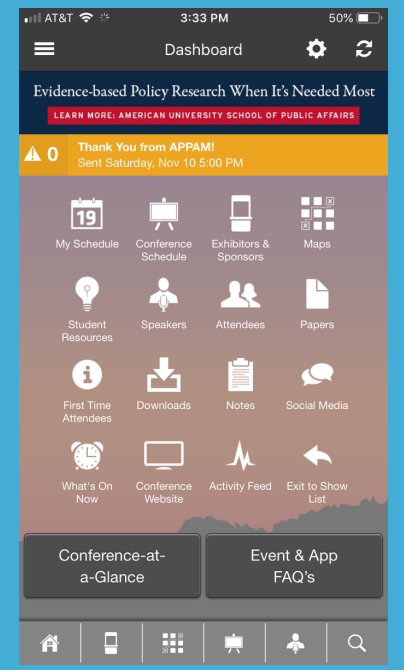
AT&T 3:33 PM 50%

Dashboard

Evidence-based Policy Research When It's Needed Most

LEARN MORE: AMERICAN UNIVERSITY SCHOOL OF PUBLIC AFFAIRS

0 Thank You from APPAM!
Sent Saturday, Nov 10 5:00 PM

19
My Schedule

Conference Schedule

Exhibitors & Sponsors

Maps

Student Resources

Speakers

Attendees

Papers

First Time Attendees

Downloads

Notes

Social Media

What's On Now

Conference Website

Activity Feed

Exit to Show List

Conference-at-a-Glance

Event & App FAQ's